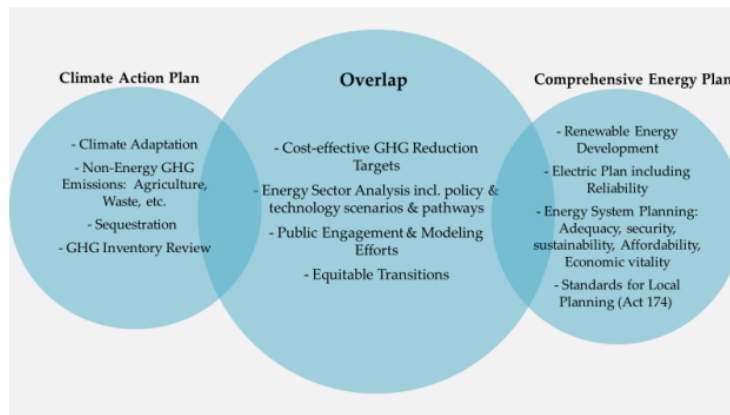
Climate Action Plan

- Climate Adaptation
- Non-Energy GHG Emissions: Agriculture, Waste, etc.
- Sequestration
- GHG Inventory Review

Overlap

- Cost-effective GHG Reduction Targets
- Energy Sector Analysis incl. policy & technology scenarios & pathways
- Public Engagement & Modeling Efforts
- Equitable Transitions

Comprehensive Energy Plan

- Renewable Energy Development
- Electric Plan including Reliability
- Energy System Planning: Adequacy, security, sustainability, Affordability, Economic vitality
- Standards for Local Planning (Act 174)